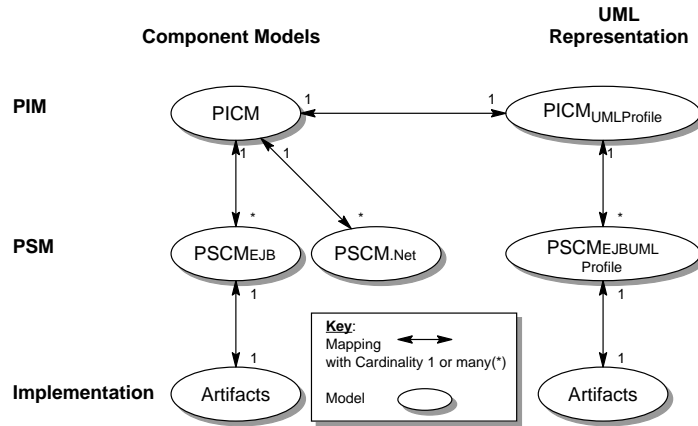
Component Models

UML Representation

PIM

PICM

1

1

$PICM_{UMLProfile}$

1

1

1

*

*

*

PSM

$PSCM_{EJB}$

$PSCM_{.Net}$

PSCMEJBUML Profile

1

1

1

1

Key:
Mapping
with Cardinality 1 or many(*)

Model

Implementation

Artifacts

Artifacts